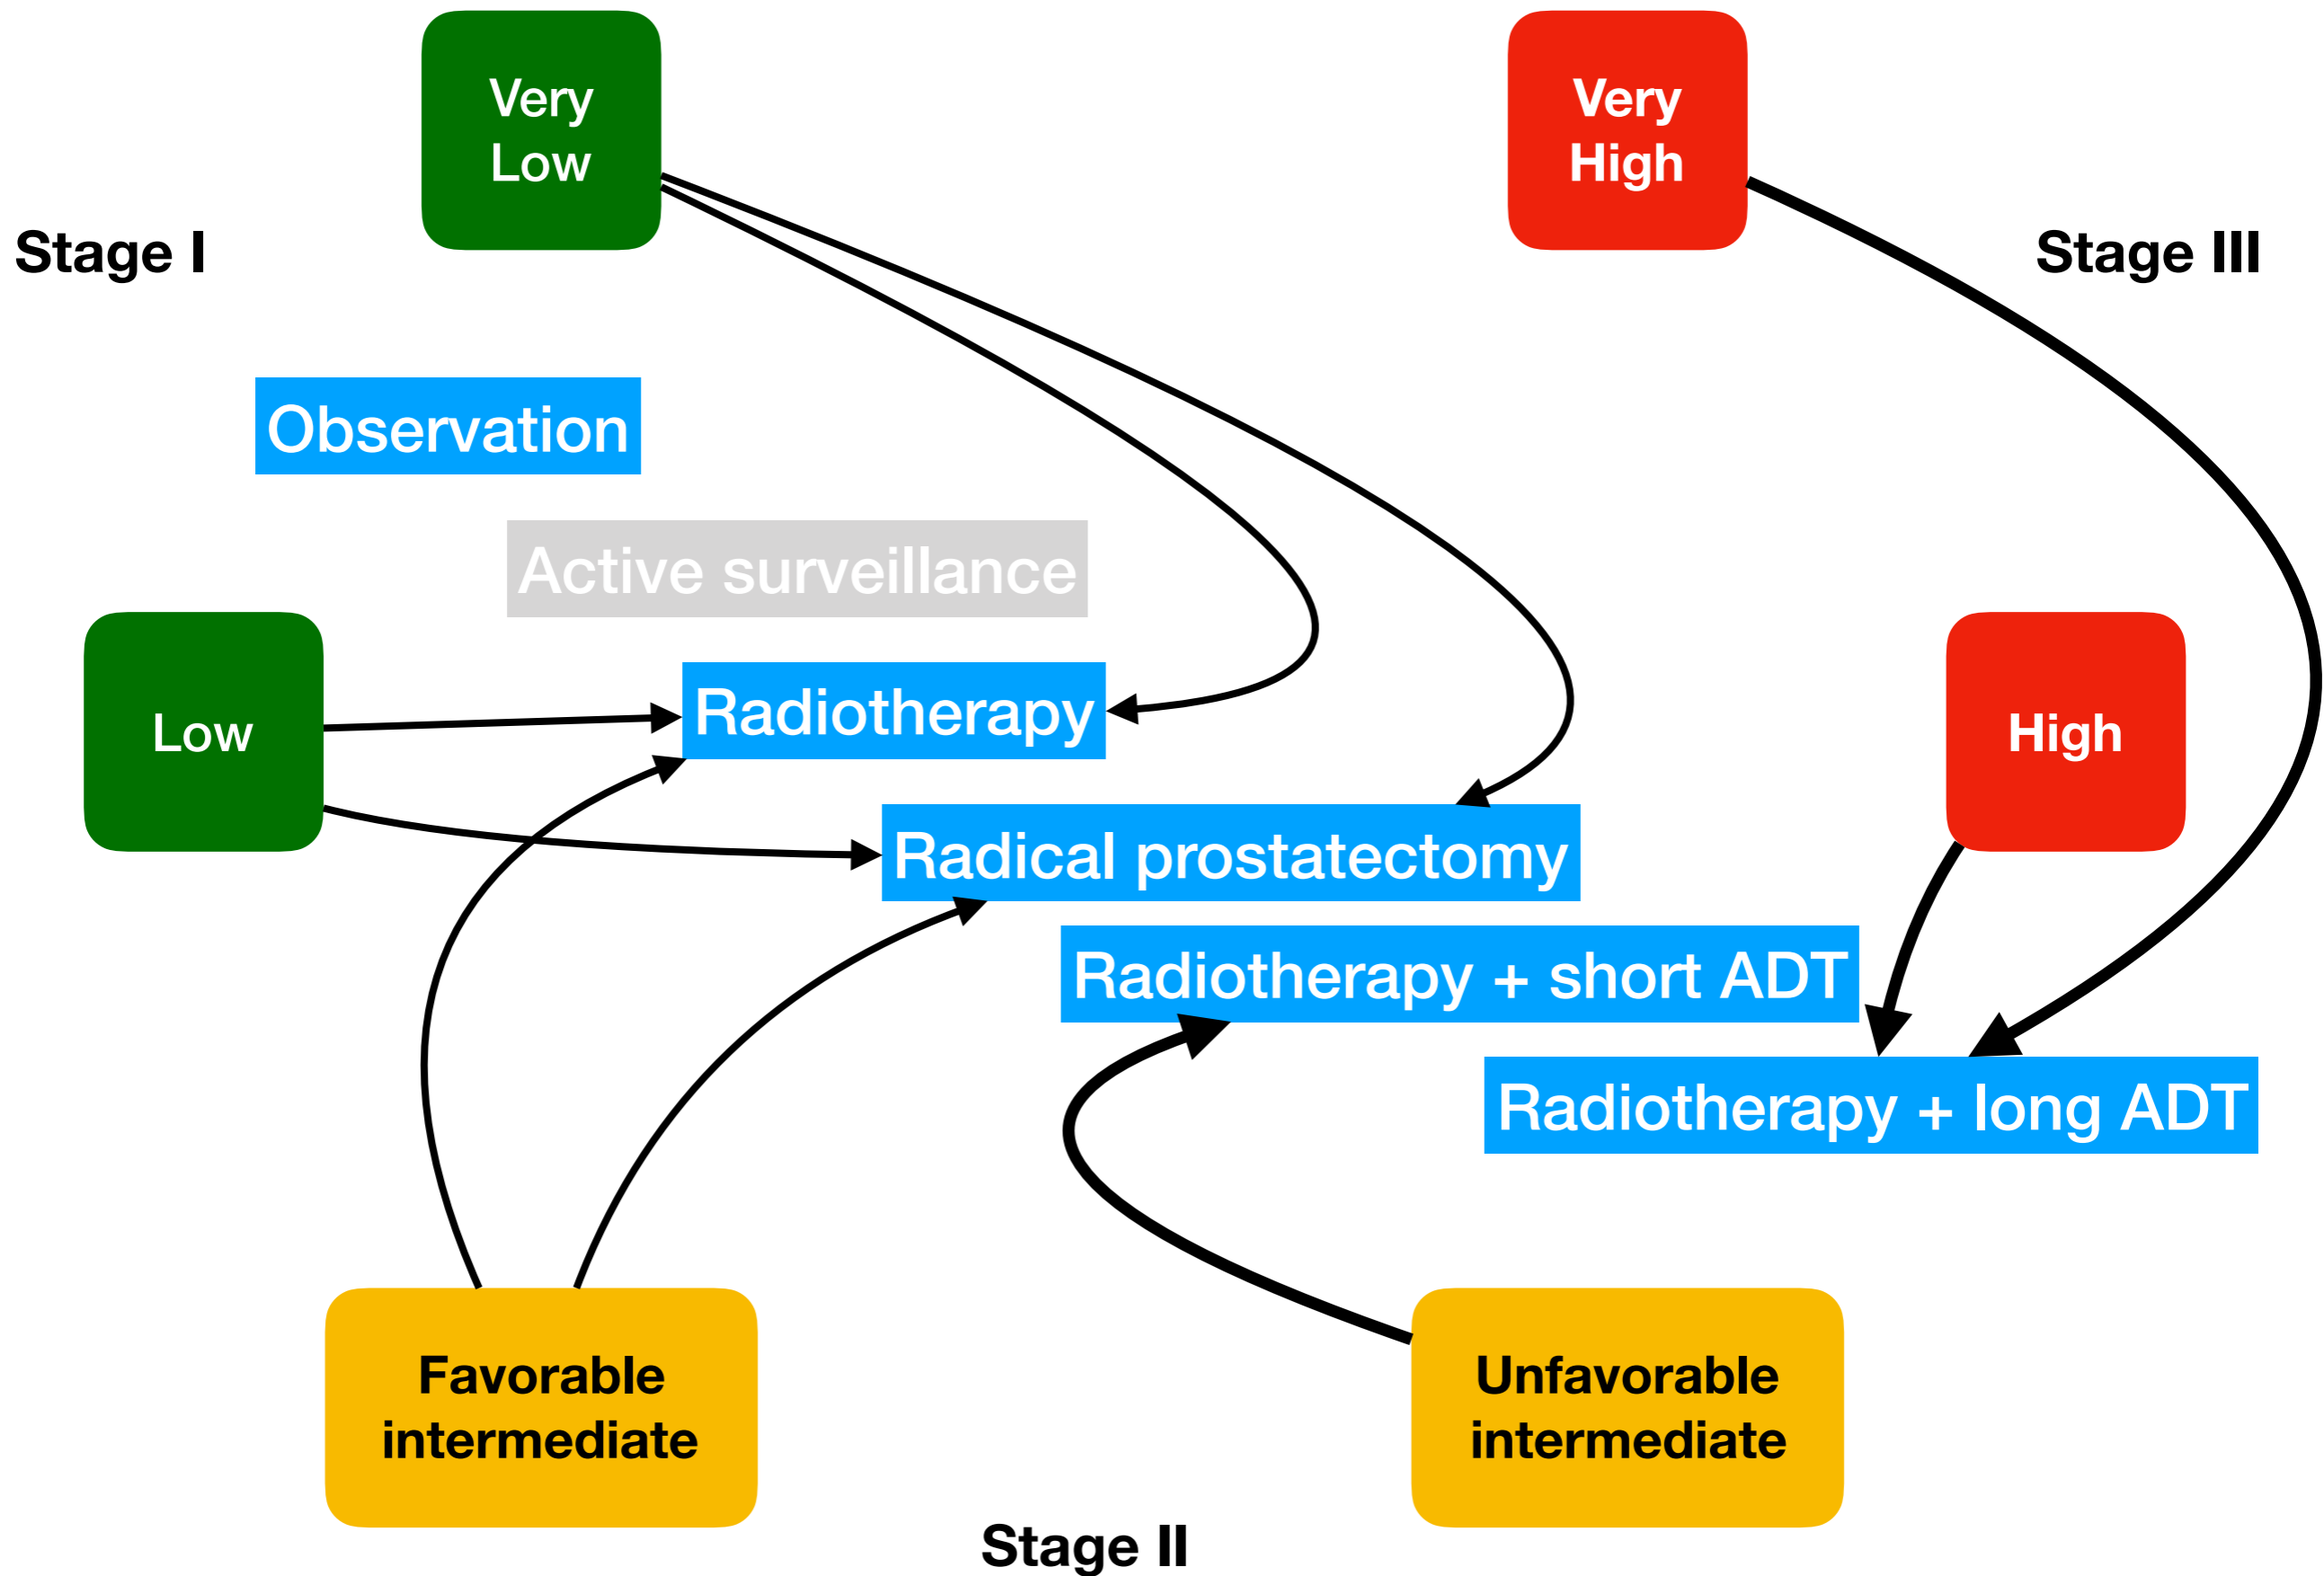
Very Low

Very High

Stage I

Stage III

Observation

Active surveillance

Low

Radiotherapy

High

Radical prostatectomy

Radiotherapy + short ADT

Radiotherapy + long ADT

Favorable intermediate

Unfavorable intermediate

Stage II